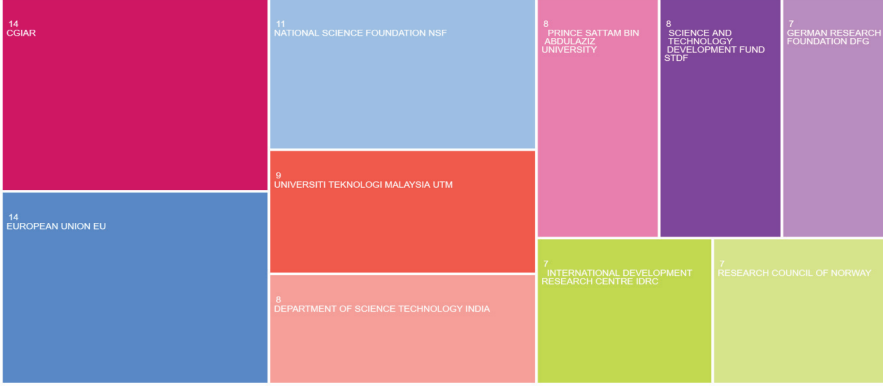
14
CGIAR

14
EUROPEAN UNION EU

11
NATIONAL SCIENCE FOUNDATION NSF

9
UNIVERSITI TEKNOLOGI MALAYSIA UTM

8
DEPARTMENT OF SCIENCE TECHNOLOGY INDIA

8
PRINCE SATTAM BIN ABDULAZIZ UNIVERSITY

8
SCIENCE AND TECHNOLOGY DEVELOPMENT FUND STDF

7
GERMAN RESEARCH FOUNDATION DFG

7
INTERNATIONAL DEVELOPMENT RESEARCH CENTRE IDRC

7
RESEARCH COUNCIL OF NORWAY